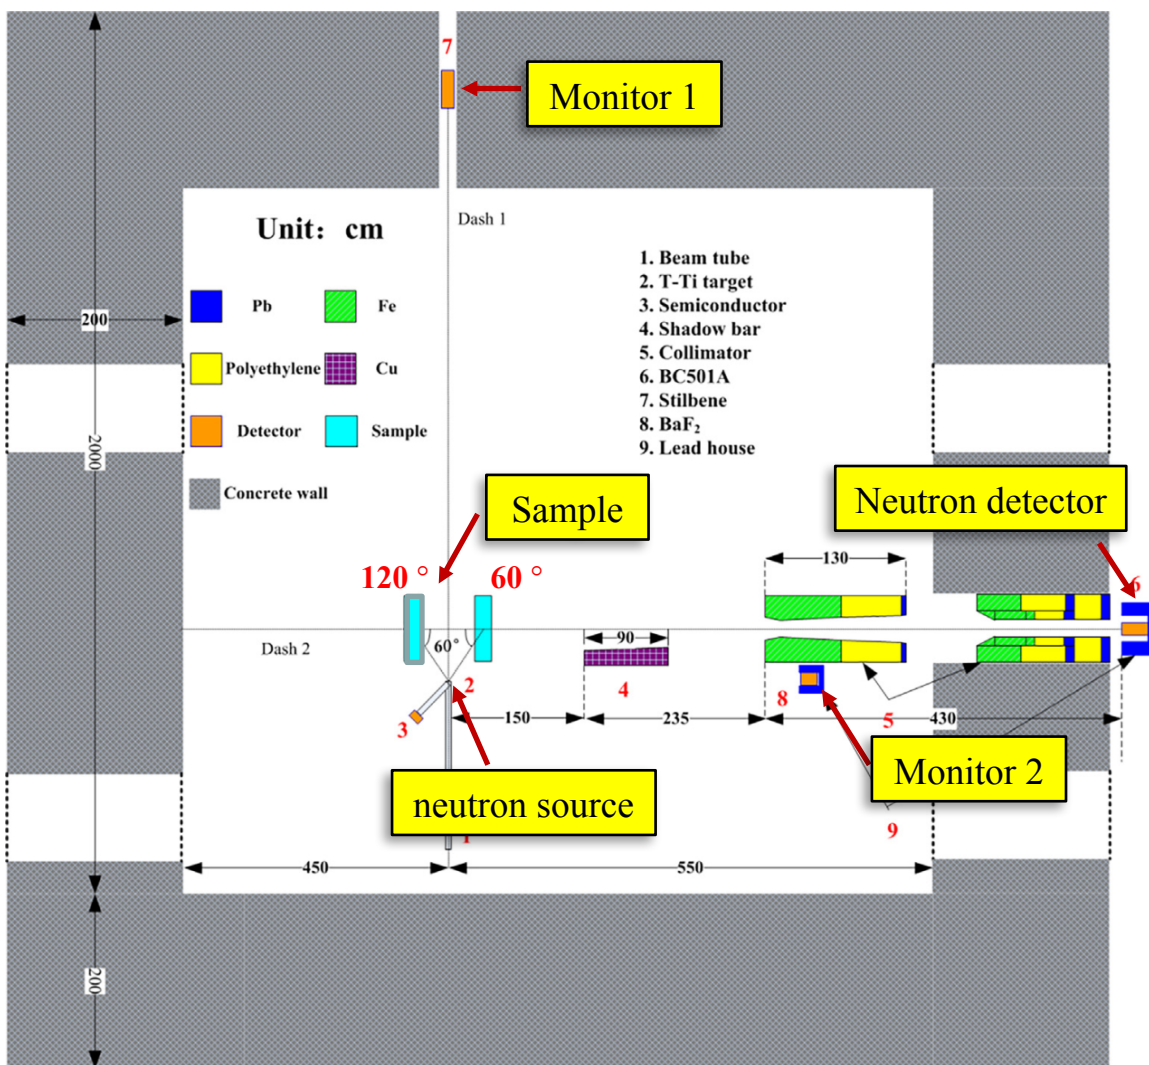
7

Monitor 1

Unit: cm

Dash 1

Pb

Fe

Polyethylene

Cu

Detector

Sample

Concrete wall

1. Beam tube
2. T-Ti target
3. Semiconductor
4. Shadow bar
5. Collimator
6. BC501A
7. Stilbene
8. $BaF_2$
9. Lead house

200

2000

Sample

Neutron detector

120 °

60 °

130

6

Dash 2

60°

90

2

4

3

150

235

8

5

430

neutron source

Monitor 2

9

1

450

550

200